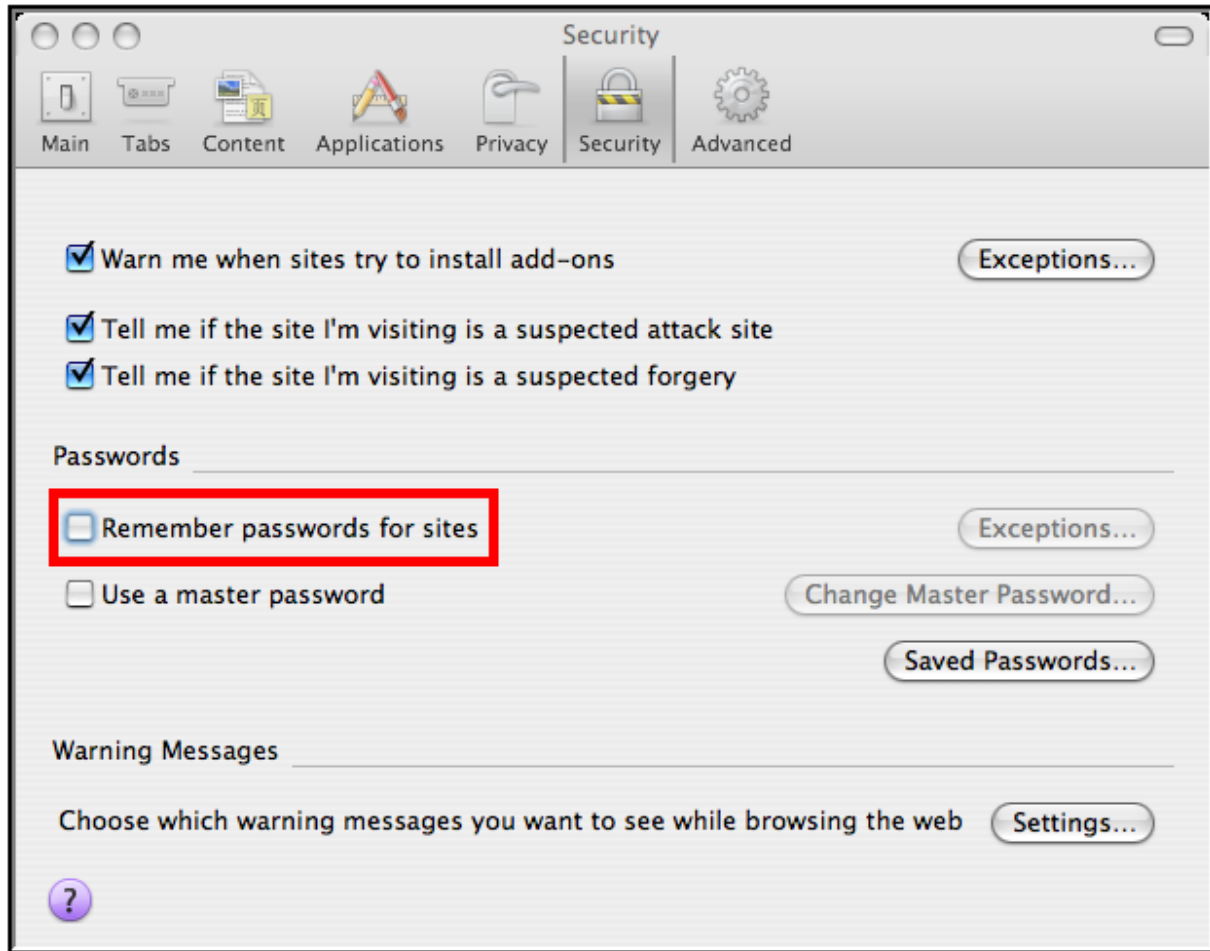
Security

Main Tabs Content Applications Privacy Security Advanced

Warn me when sites try to install add-ons
Exceptions...

Tell me if the site I'm visiting is a suspected attack site

Tell me if the site I'm visiting is a suspected forgery

Passwords

Remember passwords for sites
Exceptions...

Use a master password
Change Master Password...

Saved Passwords...

Warning Messages

Choose which warning messages you want to see while browsing the web
Settings...

?